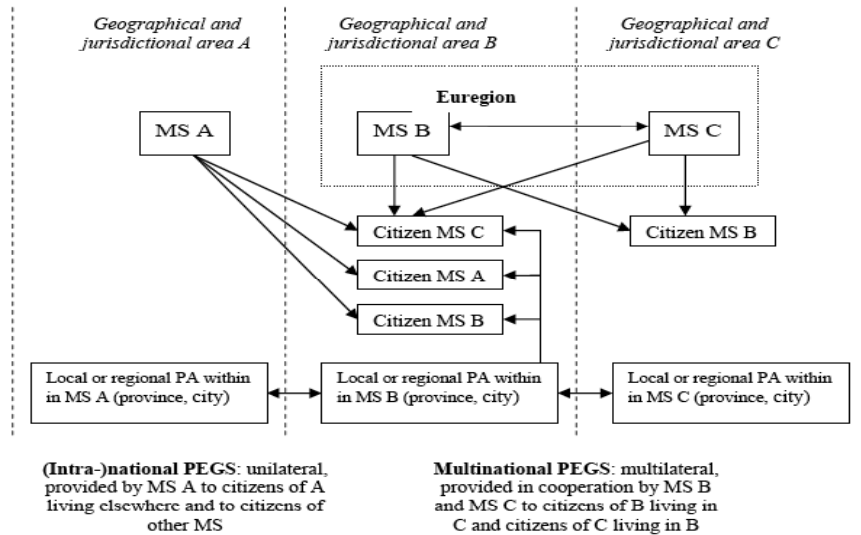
Geographical and jurisdictional area A

Geographical and jurisdictional area B

Geographical and jurisdictional area C

Euregion

MS A

MS B

MS C

Citizen MS C

Citizen MS B

Citizen MS A

Citizen MS B

Local or regional PA within in MS A (province, city)

Local or regional PA within in MS B (province, city)

Local or regional PA within in MS C (province, city)

**(Intra-)national PEGS**: unilateral, provided by MS A to citizens of A living elsewhere and to citizens of other MS

**Multinational PEGS**: multilateral, provided in cooperation by MS B and MS C to citizens of B living in C and citizens of C living in B